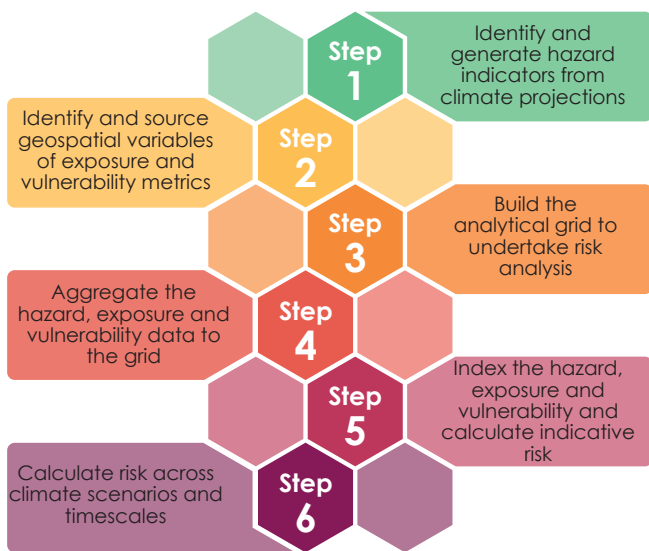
Step 1
Identify and generate hazard indicators from climate projections

Identify and source geospatial variables of exposure and vulnerability metrics
Step 2

Step 3
Build the analytical grid to undertake risk analysis

Aggregate the hazard, exposure and vulnerability data to the grid
Step 4

Step 5
Index the hazard, exposure and vulnerability and calculate indicative risk

Calculate risk across climate scenarios and timescales
Step 6